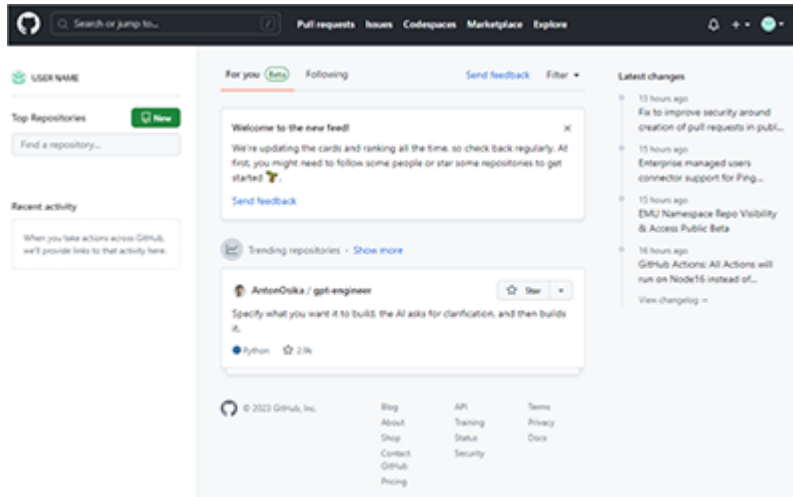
Search or jump to...

/

Pull requests Issues Codespaces Marketplace Explore

USER NAME

Top Repositories

New

Find a repository...

Recent activity

When you take actions across GitHub, we'll provide links to that activity here.

For you Beta Following

Send feedback Filter

Welcome to the new feed!

We're updating the cards and ranking all the time, so check back regularly. At first, you might need to follow some people or star some repositories to get started

Send feedback

Trending repositories · Show more

AntonOsika / gpt-engineer

Star

Specify what you want it to build, the AI asks for clarification, and then builds it.

Python 2.9k

© 2023 GitHub, Inc.

Blog
About
Shop
Contact GitHub
Pricing

API
Training
Status
Security

Terms
Privacy
Docs

Latest changes

13 hours ago
Fix to improve security around creation of pull requests in publ...

15 hours ago
Enterprise managed users connector support for Ping...

15 hours ago
EMU Namespace Repo Visibility & Access Public Beta

16 hours ago
GitHub Actions: All Actions will run on Node16 instead of...

View changelog →